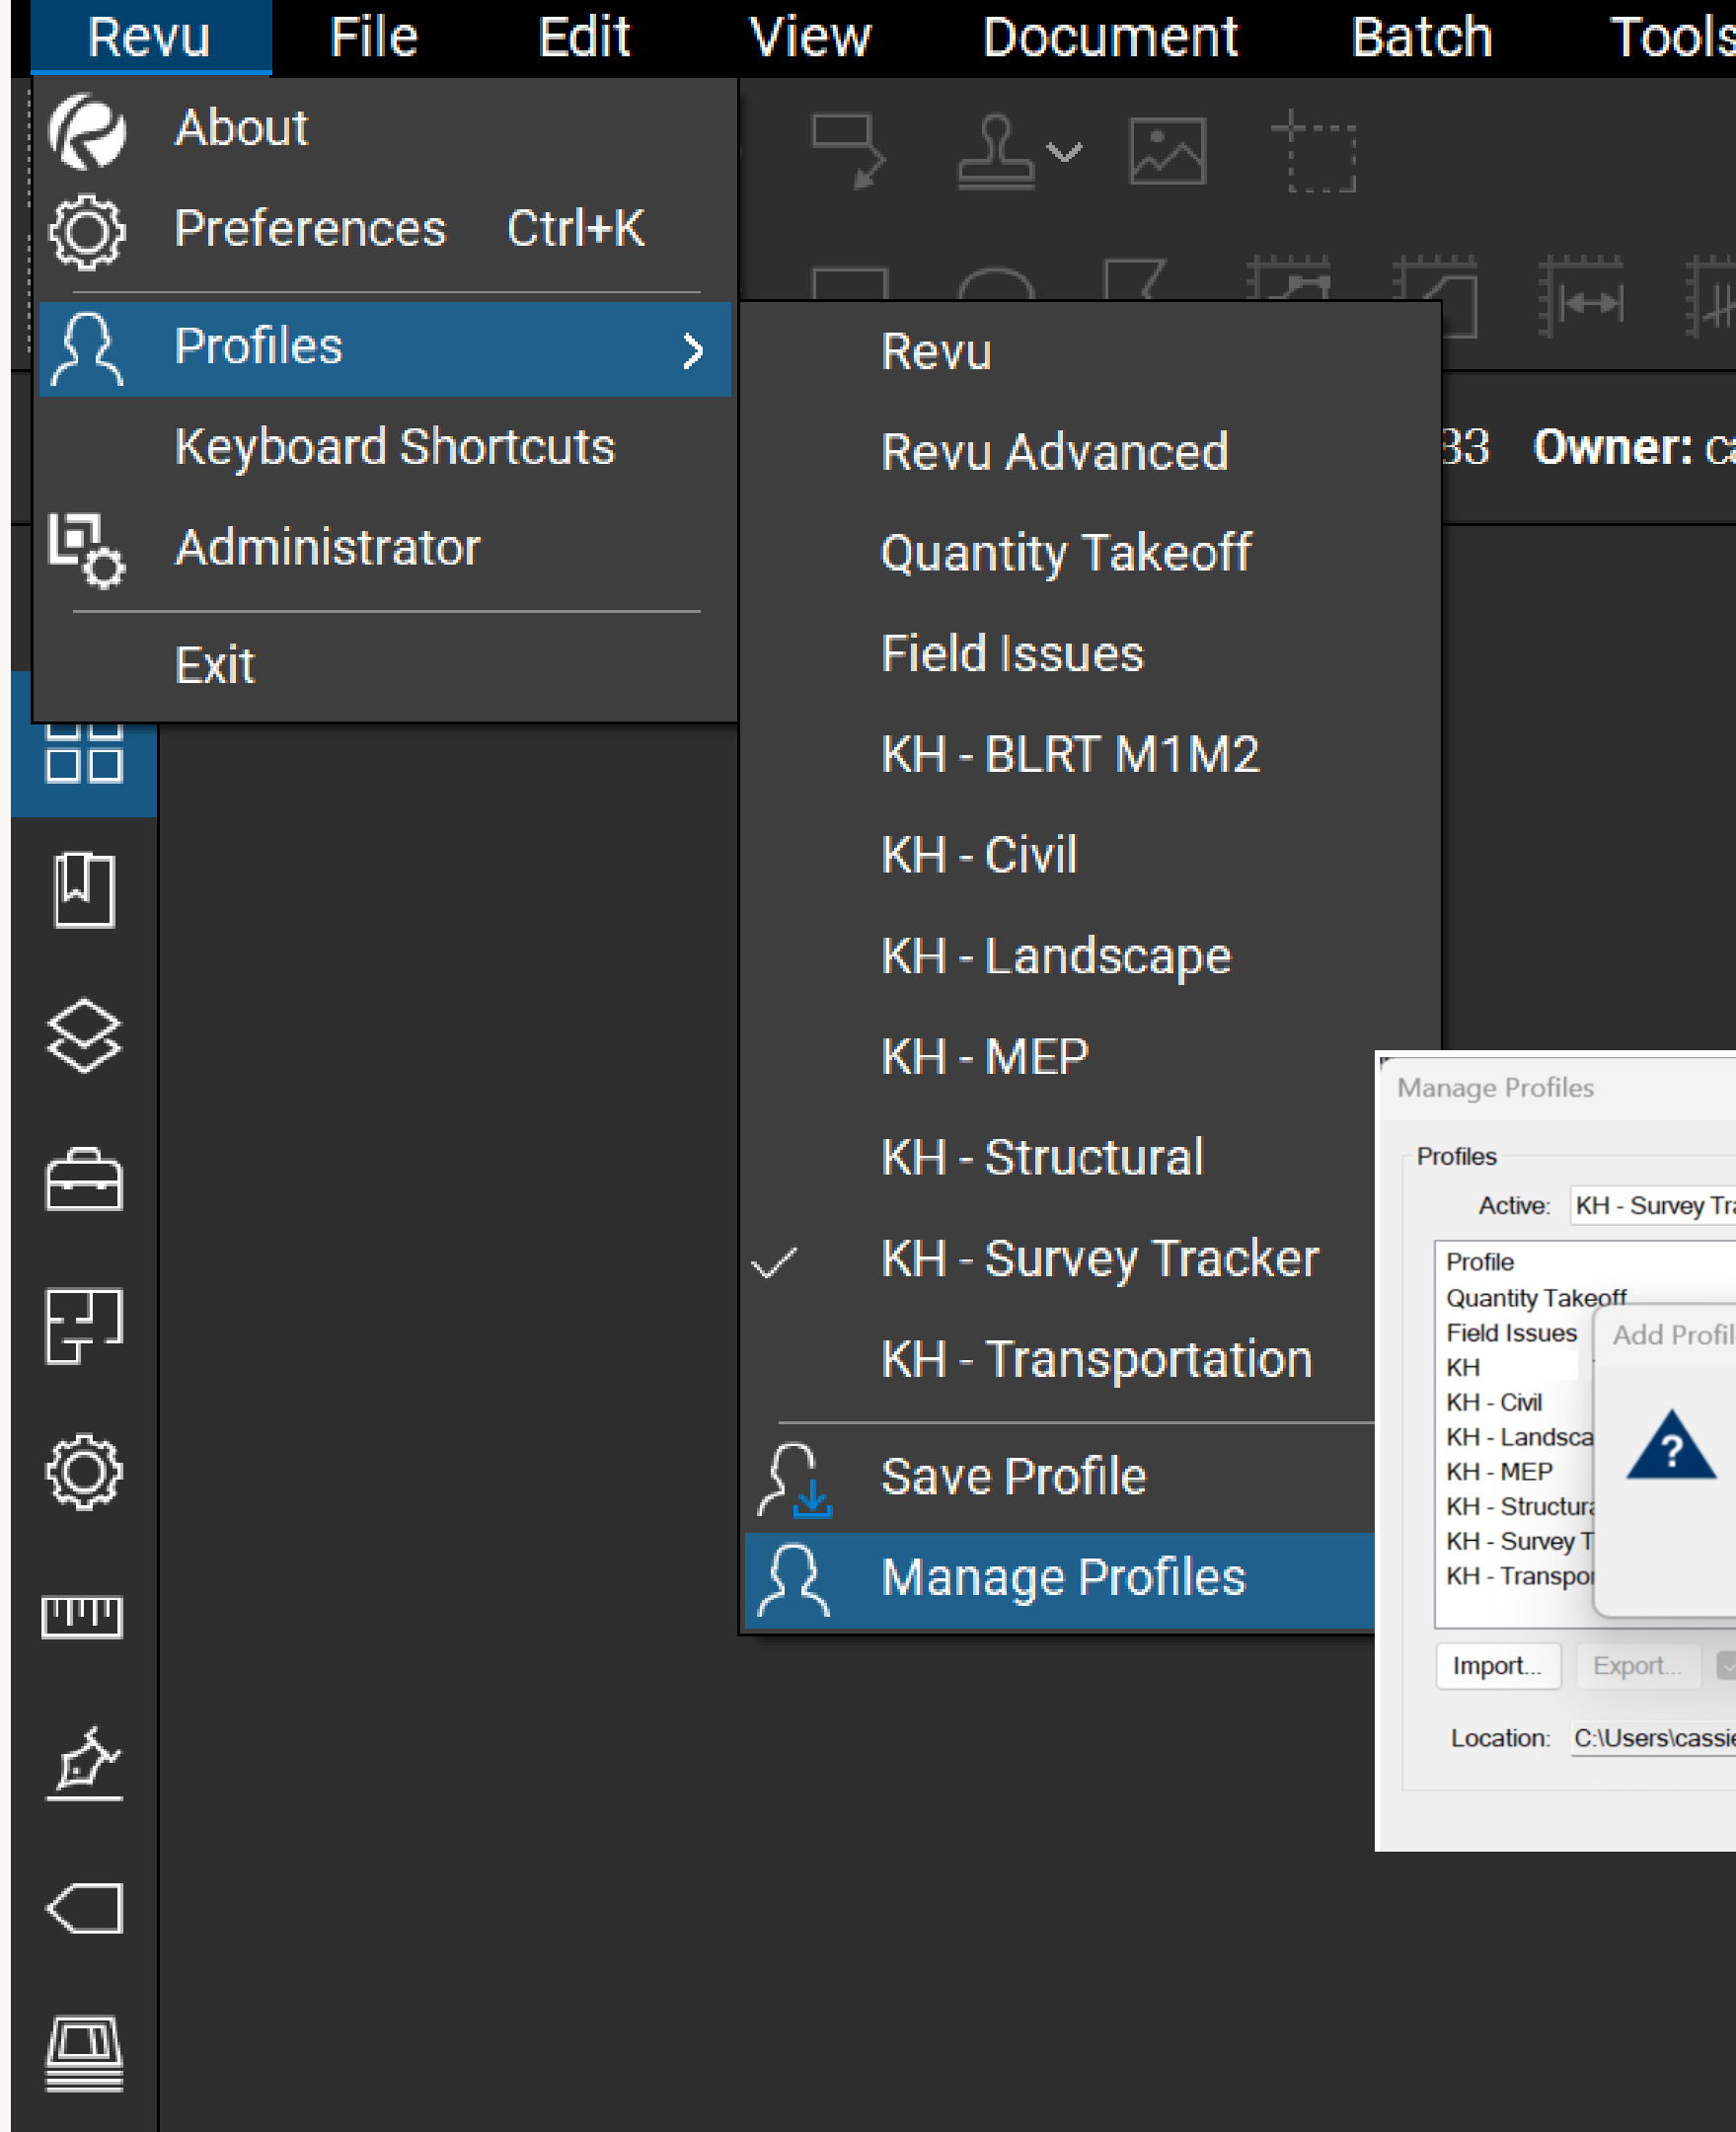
Revu File Edit View Document Batch Tools

About
Preferences Ctrl+K
Profiles
Keyboard Shortcuts
Administrator
Exit

Revu
Revu Advanced
Quantity Takeoff
Field Issues
KH - BLRT M1M2
KH - Civil
KH - Landscape
KH - MEP
KH - Structural
KH - Survey Tracker
KH - Transportation
Save Profile
Manage Profiles

33 Owner: c

Manage Profiles
Profiles
Active: KH - Survey Tra
Profile
Quantity Takeoff
Field Issues
KH
KH - Civil
KH - Landsca
KH - MEP
KH - Structura
KH - Survey T
KH - Transpo
Add Profil
Import... Export...
Location: C:\Users\cassie